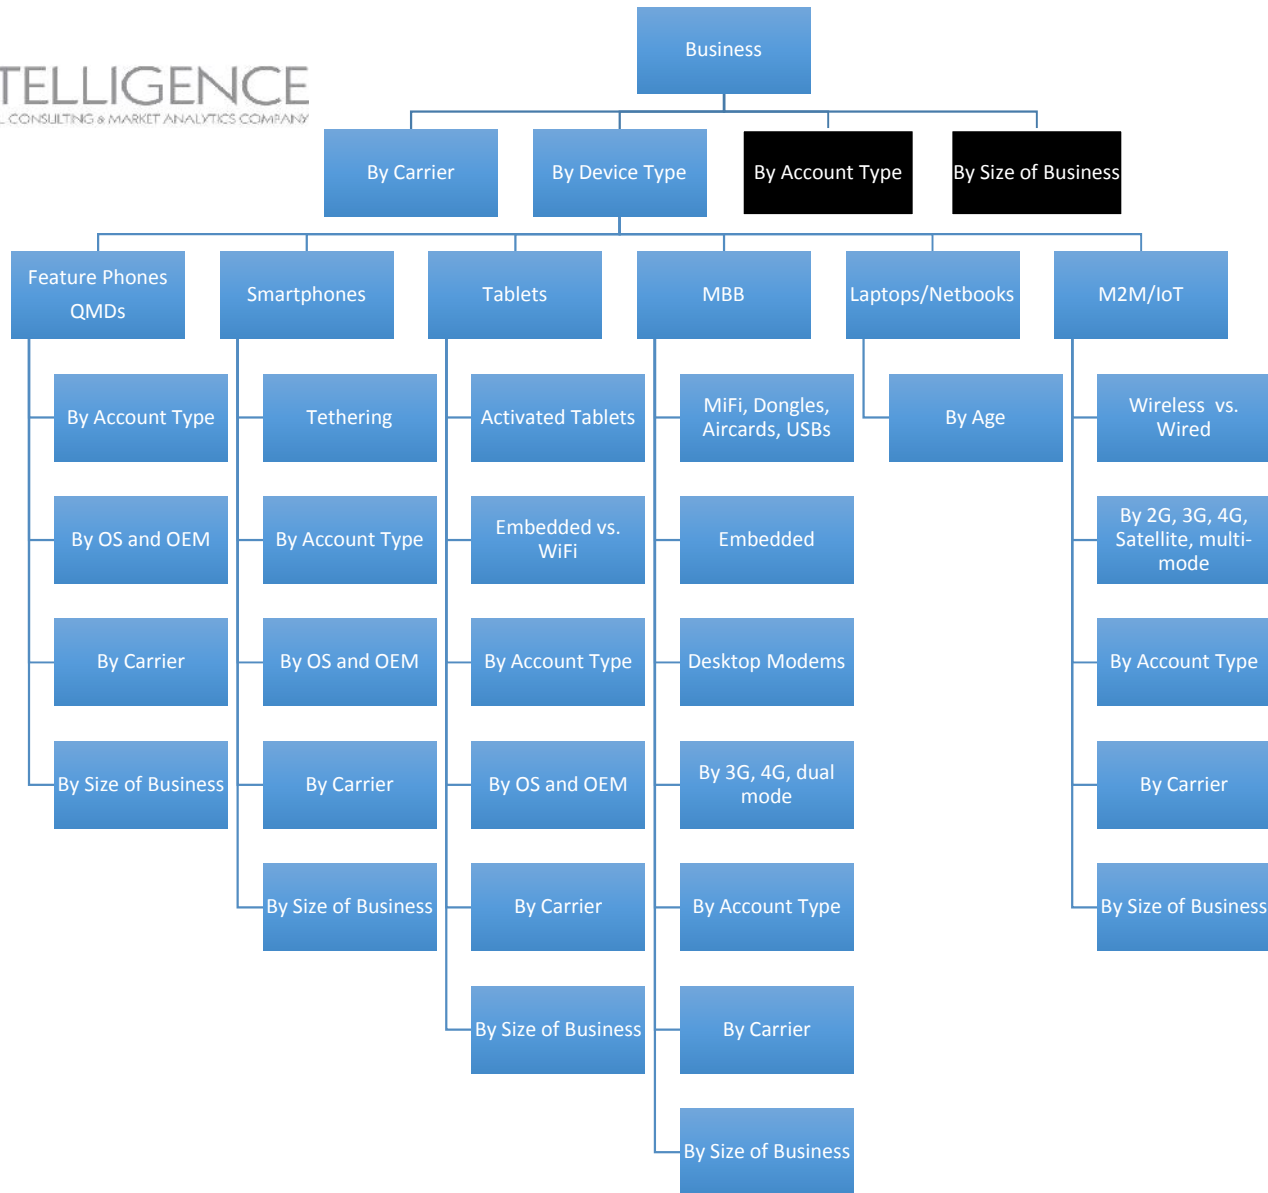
TELLIGENCE
L CONSULTING & MARKET ANALYTICS COMPANY

Business

By Carrier
By Device Type
By Account Type
By Size of Business

Feature Phones QMDs
By Account Type
By OS and OEM
By Carrier
By Size of Business

Smartphones
Tethering
By Account Type
By OS and OEM
By Carrier
By Size of Business

Tablets
Activated Tablets
Embedded vs. WiFi
By Account Type
By OS and OEM
By Carrier
By Size of Business

MBB
MiFi, Dongles, Aircards, USBs
Embedded
Desktop Modems
By 3G, 4G, dual mode
By Account Type
By Carrier
By Size of Business

Laptops/Netbooks
By Age

M2M/IoT
Wireless vs. Wired
By 2G, 3G, 4G, Satellite, multi-mode
By Account Type
By Carrier
By Size of Business